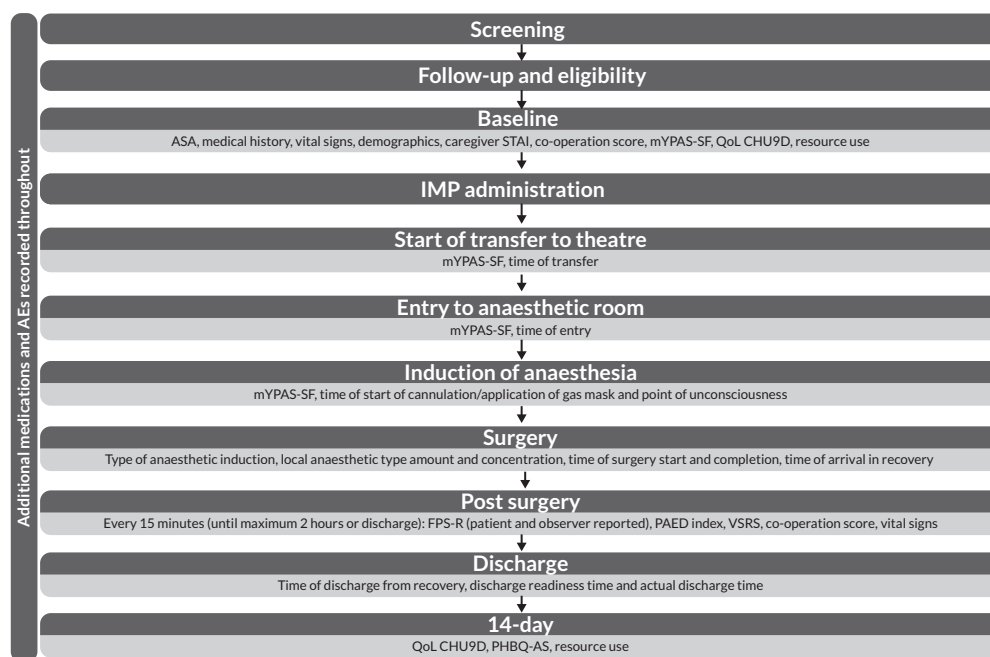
Additional medications and AEs recorded throughout

Screening

Follow-up and eligibility

Baseline

ASA, medical history, vital signs, demographics, caregiver STAI, co-operation score, mYPAS-SF, QoL CHU9D, resource use

IMP administration

Start of transfer to theatre

mYPAS-SF, time of transfer

Entry to anaesthetic room

mYPAS-SF, time of entry

Induction of anaesthesia

mYPAS-SF, time of start of cannulation/application of gas mask and point of unconsciousness

Surgery

Type of anaesthetic induction, local anaesthetic type amount and concentration, time of surgery start and completion, time of arrival in recovery

Post surgery

Every 15 minutes (until maximum 2 hours or discharge): FPS-R (patient and observer reported), PAED index, VSRS, co-operation score, vital signs

Discharge

Time of discharge from recovery, discharge readiness time and actual discharge time

14-day

QoL CHU9D, PHBQ-AS, resource use